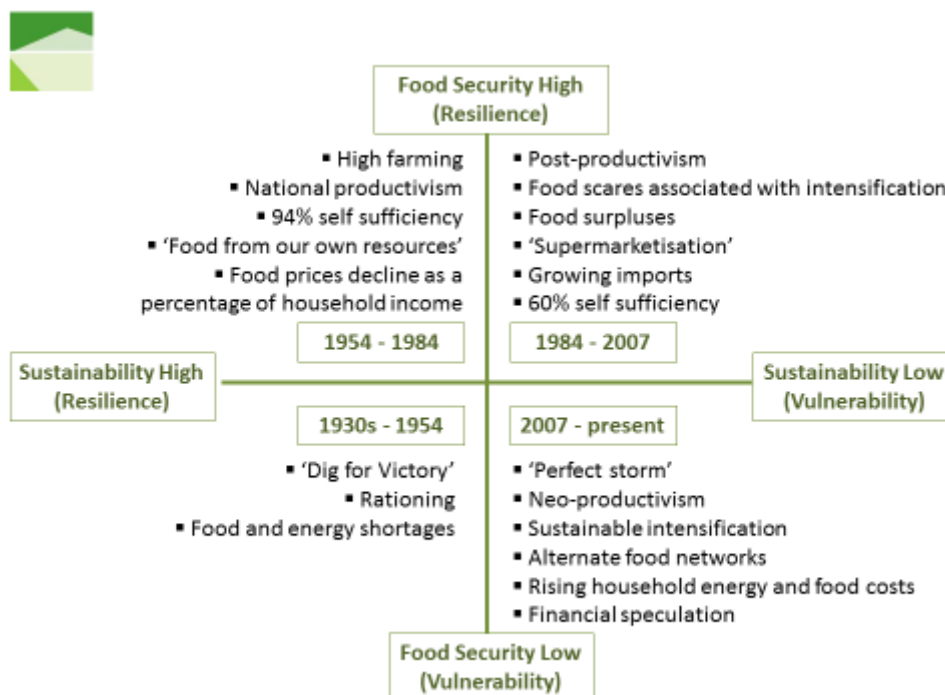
Food Security High
(Resilience)

▪ High farming
▪ National productivism
▪ 94% self sufficiency
▪ 'Food from our own resources'
▪ Food prices decline as a percentage of household income

▪ Post-productivism
▪ Food scares associated with intensification
▪ Food surpluses
▪ 'Supermarketisation'
▪ Growing imports
▪ 60% self sufficiency

1954 - 1984

1984 - 2007

Sustainability High
(Resilience)

Sustainability Low
(Vulnerability)

1930s - 1954

2007 - present

▪ 'Dig for Victory'
▪ Rationing
▪ Food and energy shortages

▪ 'Perfect storm'
▪ Neo-productivism
▪ Sustainable intensification
▪ Alternate food networks
▪ Rising household energy and food costs
▪ Financial speculation

Food Security Low
(Vulnerability)